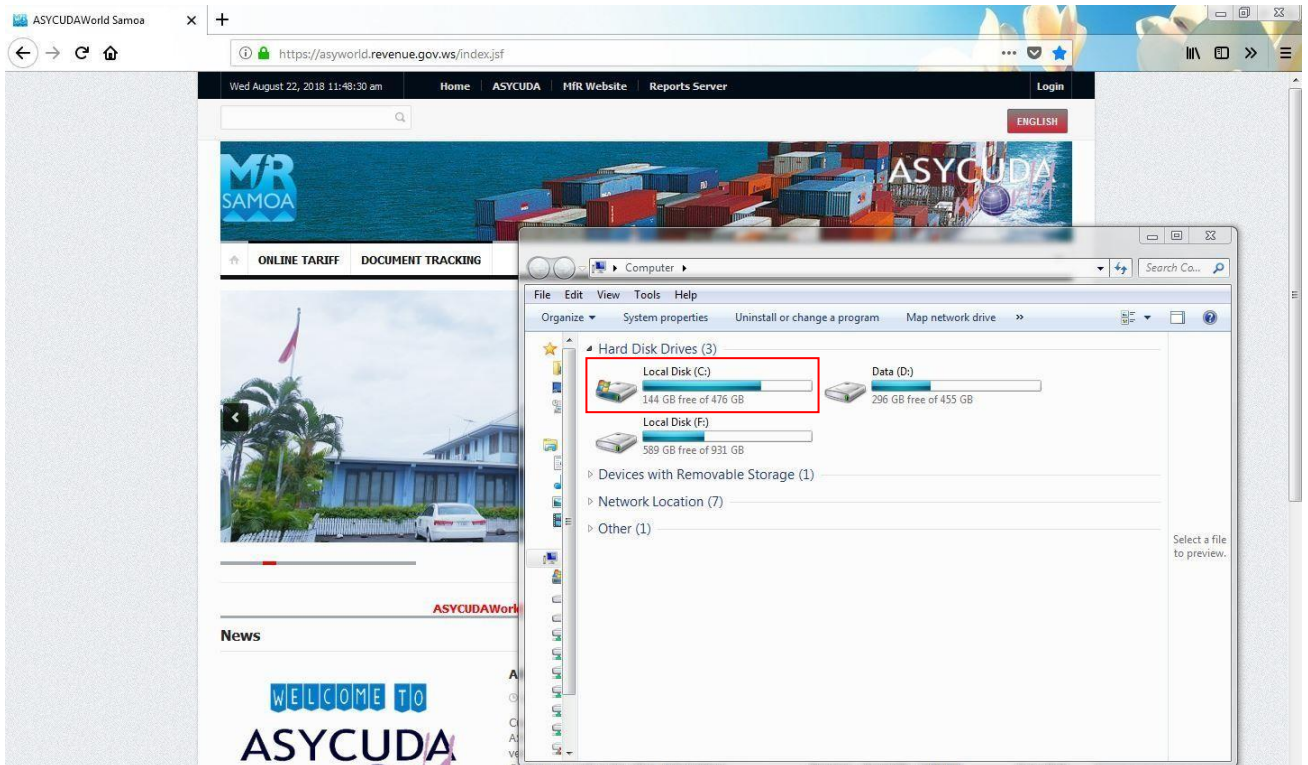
ASYCUDAWorld Samoa

https://asyworld.revenue.gov.ws/index.jsf

Wed August 22, 2018 11:48:30 am | Home | ASYCUDA | MfR Website | Reports Server | Login

ENGLISH

MfR SAMOA

ASYCUDA

ONLINE TARIFF | DOCUMENT TRACKING

ASYCUDAWorl

News

WELCOME TO ASYCUDA

Computer ▸

Search Co...

File Edit View Tools Help

Organize ▾ System properties Uninstall or change a program Map network drive »

Hard Disk Drives (3)

Local Disk (C:)
144 GB free of 476 GB

Data (D:)
296 GB free of 455 GB

Local Disk (F:)
589 GB free of 931 GB

Devices with Removable Storage (1)

Network Location (7)

Other (1)

Select a file to preview.